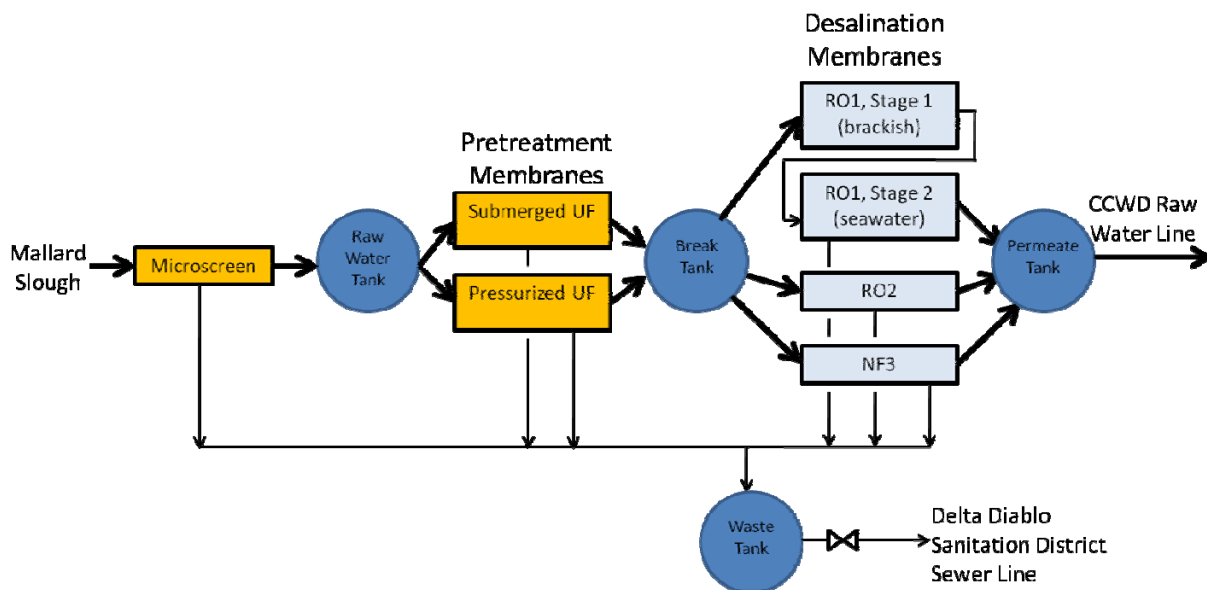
Desalination Membranes

Pretreatment Membranes

Mallard Slough

Microscreen

Raw Water Tank

Submerged UF

Pressurized UF

Break Tank

RO1, Stage 1 (brackish)

RO1, Stage 2 (seawater)

RO2

NF3

Permeate Tank

CCWD Raw Water Line

Waste Tank

Delta Diablo Sanitation District Sewer Line